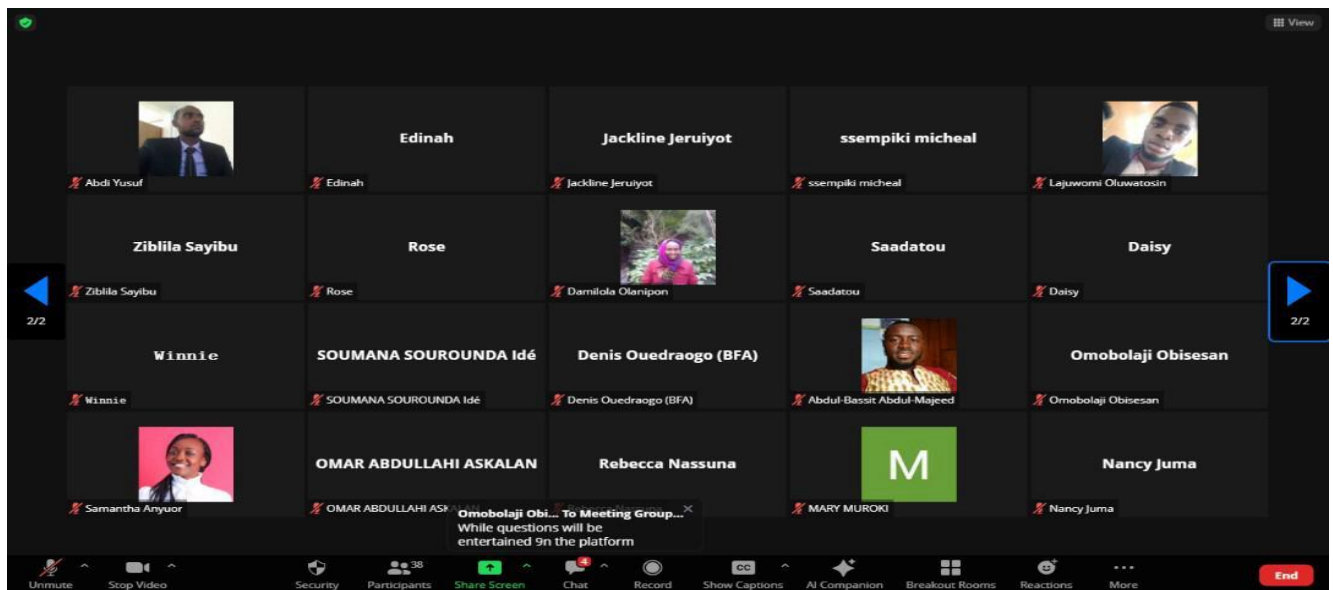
View

Abdi Yusuf

Edinah

Edinah

Jackline Jeruiyot

Jackline Jeruiyot

ssempiki micheal

ssempiki micheal

Lajuwomi Oluwatosin

Ziblila Sayibu

Ziblila Sayibu

Rose

Rose

Damilola Olanipon

Saadatou

Saadatou

Daisy

Daisy

2/2

2/2

Winnie

Winnie

SOUMANA SOUROUNDA Idé

SOUMANA SOUROUNDA Idé

Denis Ouedraogo (BFA)

Denis Ouedraogo (BFA)

Abdul-Bassit Abdul-Majeed

Omobolaji Obisesan

Omobolaji Obisesan

Samantha Anyuor

OMAR ABDULLAHI ASKALAN

OMAR ABDULLAHI ASK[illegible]

Rebecca Nassuna

M

MARY MUROKI

Nancy Juma

Nancy Juma

Omobolaji Obi... To Meeting Group...
While questions will be entertained 9n the platform

Unmute Stop Video Security 38 Participants Share Screen 4 Chat Record CC Show Captions AI Companion Breakout Rooms Reactions More End